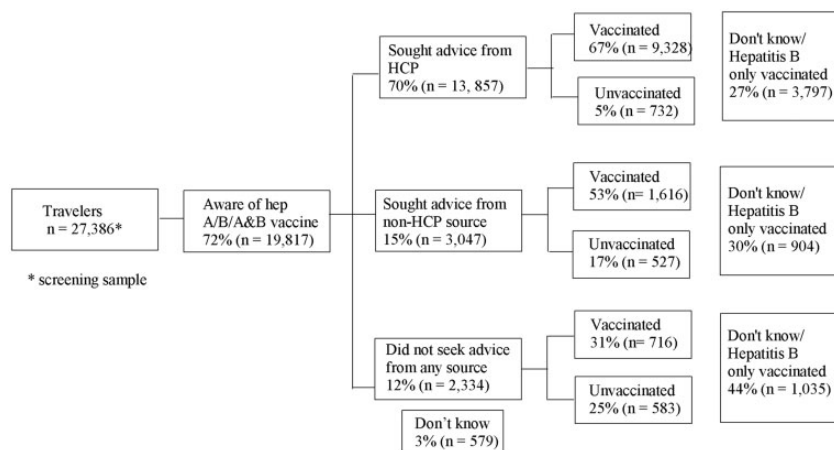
Travelers
n = 27,386*

* screening sample

Aware of hep A/B/A&B vaccine
72% (n = 19,817)

Sought advice from HCP
70% (n = 13, 857)

Vaccinated
67% (n = 9,328)

Unvaccinated
5% (n = 732)

Don't know/ Hepatitis B only vaccinated
27% (n = 3,797)

Sought advice from non-HCP source
15% (n = 3,047)

Vaccinated
53% (n= 1,616)

Unvaccinated
17% (n = 527)

Don't know/ Hepatitis B only vaccinated
30% (n = 904)

Did not seek advice from any source
12% (n = 2,334)

Vaccinated
31% (n = 716)

Unvaccinated
25% (n = 583)

Don't know/ Hepatitis B only vaccinated
44% (n = 1,035)

Don't know
3% (n = 579)